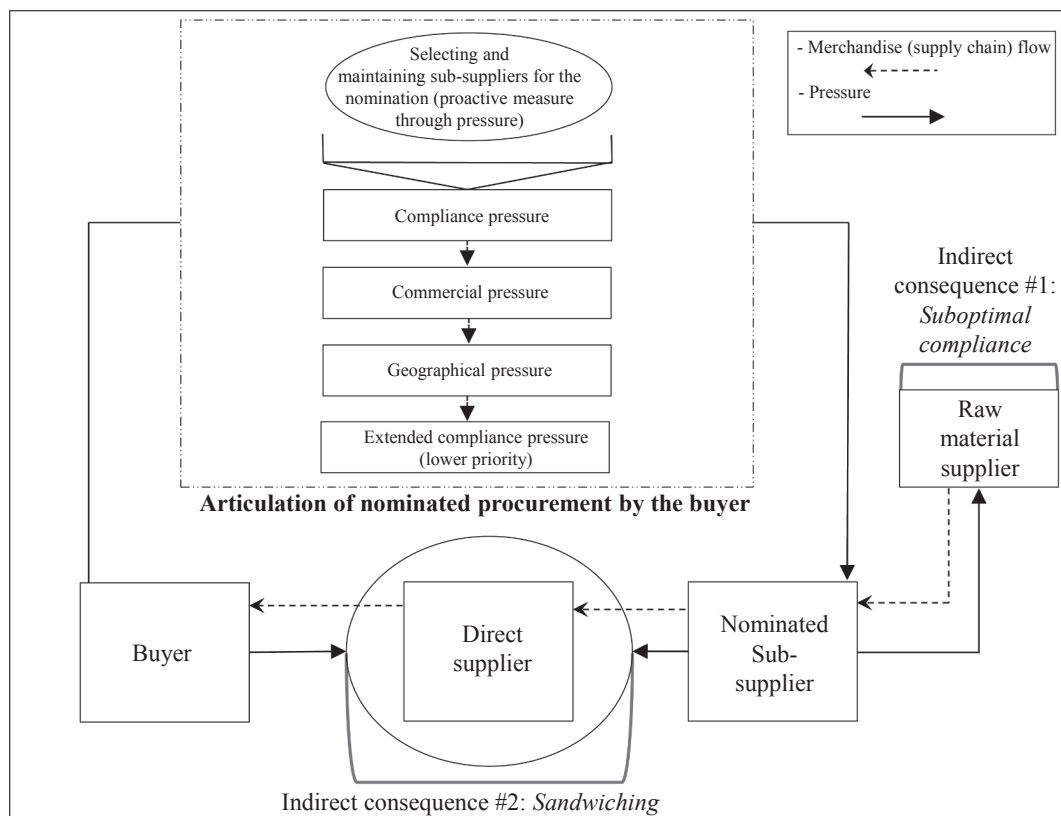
Selecting and maintaining sub-suppliers for the nomination (proactive measure through pressure)

Compliance pressure

Commercial pressure

Geographical pressure

Extended compliance pressure (lower priority)

Articulation of nominated procurement by the buyer

- Merchandise (supply chain) flow

- Pressure

Indirect consequence #1: *Suboptimal compliance*

Raw material supplier

Buyer

Direct supplier

Nominated Sub-supplier

Indirect consequence #2: *Sandwiching*